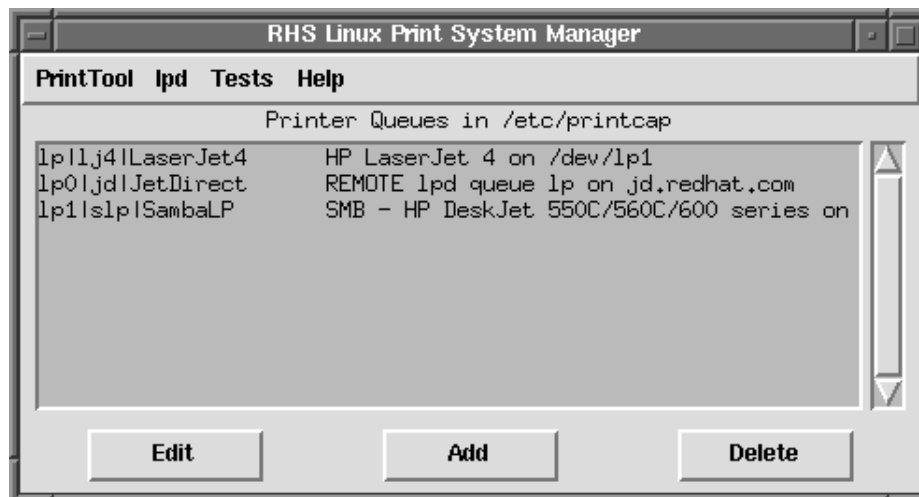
RHS Linux Print System Manager

PrintTool lpd Tests Help

Printer Queues in /etc/printcap

| | |
|---|---|
| lp\|lj4\|LaserJet4 | HP LaserJet 4 on /dev/lp1 |
| lp0\|jd\|JetDirect | REMOTE lpd queue lp on jd.redhat.com |
| lp1\|slp\|SambaLP | SMB - HP DeskJet 550C/560C/600 series on |

Edit Add Delete